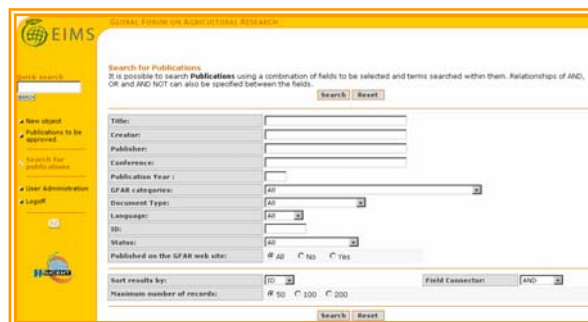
EIMS

GLOBAL FORUM ON AGRICULTURAL RESEARCH

Quick search

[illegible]

New object
Publications to be approved
Search for publications
User Administration
Logoff

Search for Publications
It is possible to search Publications using a combination of fields to be selected and terms searched within them. Relationships of AND, OR and AND NOT can also be specified between the fields.

Search Reset

| | |
|---|---|
| Title: | |
| Creator: | |
| Publisher: | |
| Conference: | |
| Publication Year : | |
| GFAR categories: | All |
| Document Type: | All |
| Language: | All |
| ID: | |
| Status: | All |
| Published on the GFAR web site: | All No Yes |

| | | | |
|---|---|---|---|
| Sort results by: | ID | Field Connector: | AND |
| Maximum number of records: | 50 100 200 | | |

Search Reset